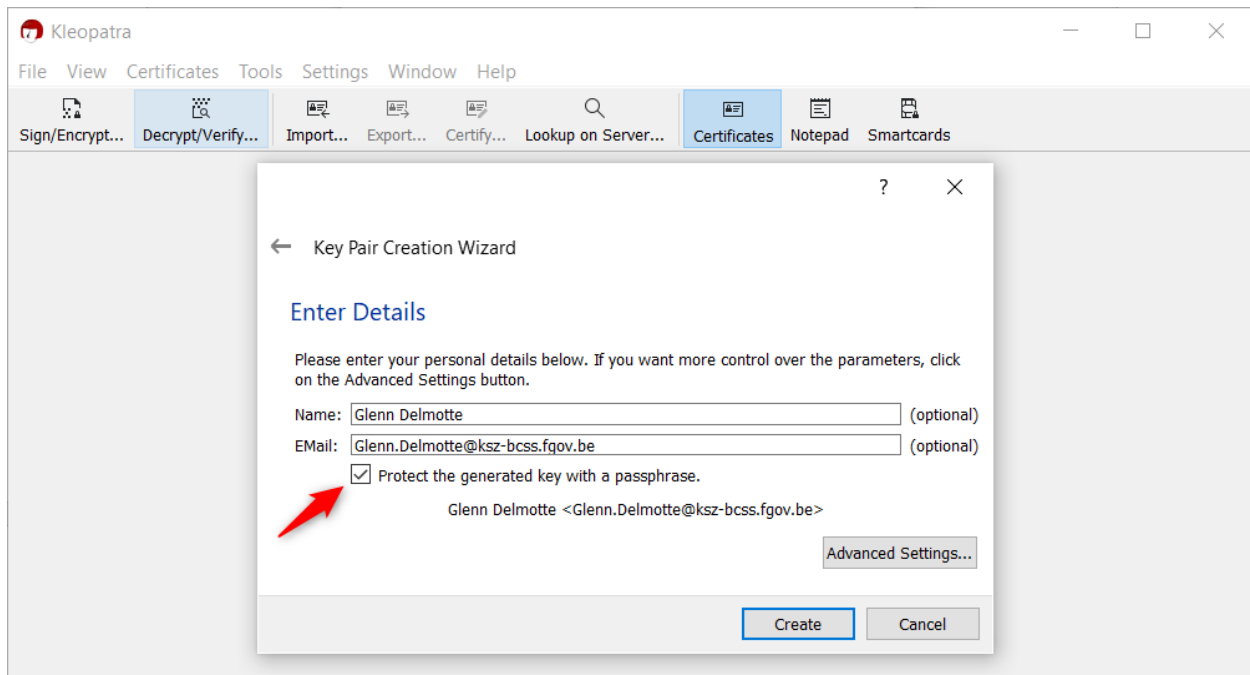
Kleopatra

File View Certificates Tools Settings Window Help

Sign/Encrypt... Decrypt/Verify... Import... Export... Certify... Lookup on Server... Certificates Notepad Smartcards

?

Key Pair Creation Wizard

Enter Details

Please enter your personal details below. If you want more control over the parameters, click on the Advanced Settings button.

Name: Glenn Delmotte (optional)

EMail: Glenn.Delmotte@ksz-bcss.fgov.be (optional)

Protect the generated key with a passphrase.

Glenn Delmotte <Glenn.Delmotte@ksz-bcss.fgov.be>

Advanced Settings...

Create Cancel